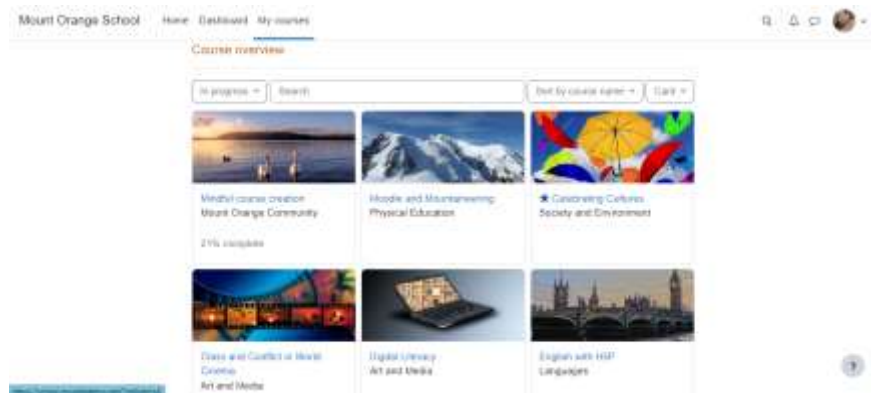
Mount Orange School Home Dashboard My courses

Course overview

In progress Search Sort by course name Card

Mindful course creation
Mount Orange Community

21% complete

Moodle and Mountaineering
Physical Education

★ Celebrating Cultures
Society and Environment

Class and Conflict in World Cinema
Art and Media

Digital Literacy
Art and Media

English with H5P
Languages

?